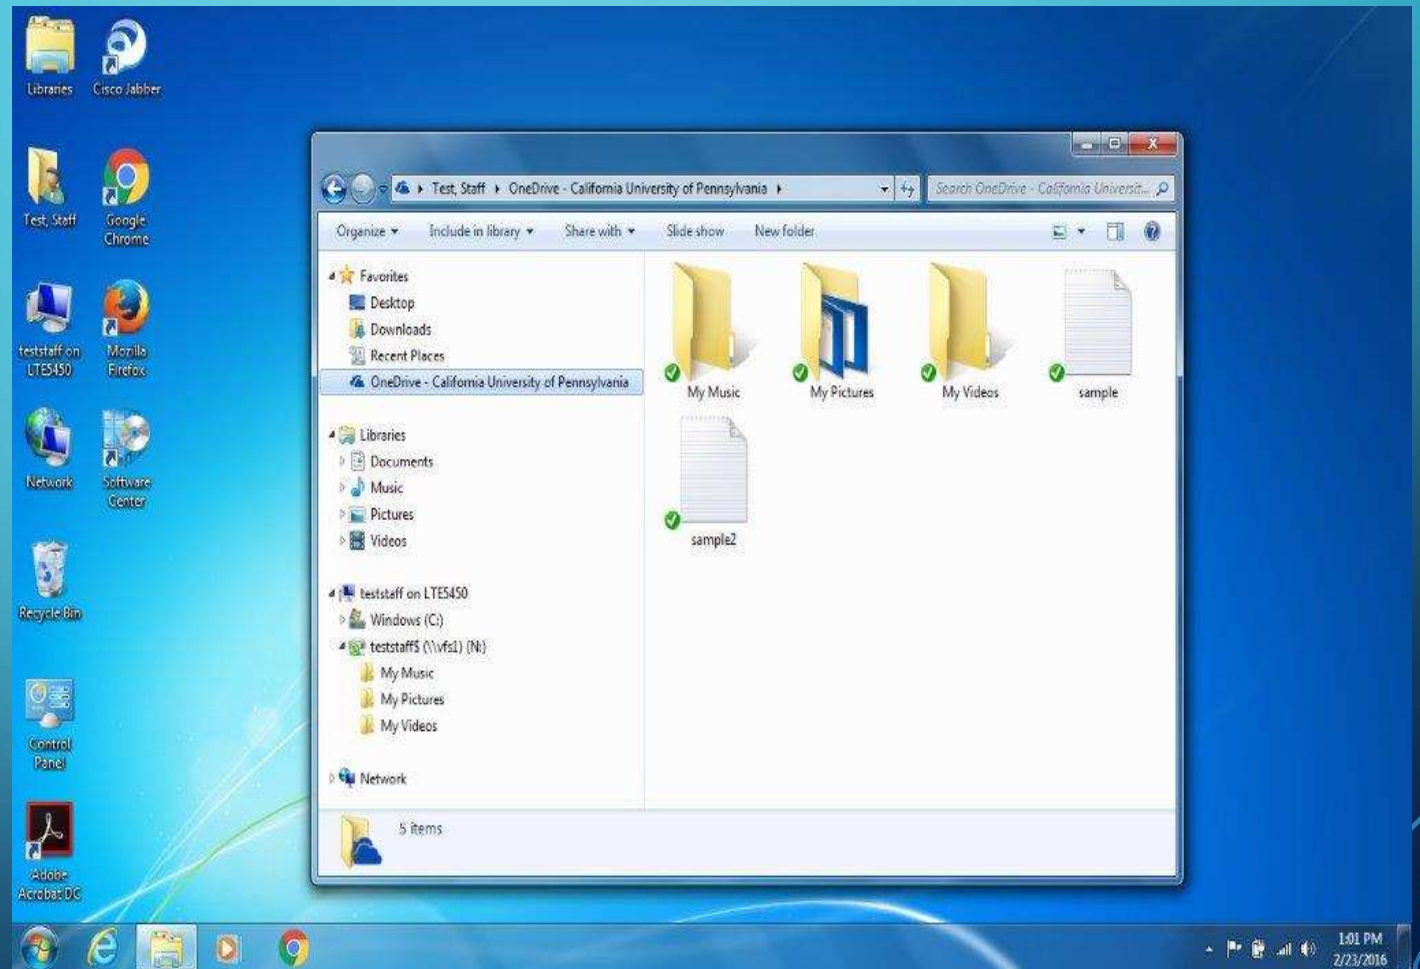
Libraries
Cisco Jabber
Test, Staff
Google Chrome
teststaff on LTE5450
Mozilla Firefox
Network
Software Center
Recycle Bin
Control Panel
Adobe Acrobat DC

Test, Staff ▸ OneDrive - California University of Pennsylvania ▸
Search OneDrive - California Universit...

Organize ▾ Include in library ▾ Share with ▾ Slide show New folder

Favorites
Desktop
Downloads
Recent Places
OneDrive - California University of Pennsylvania

Libraries
Documents
Music
Pictures
Videos

teststaff on LTE5450
Windows (C:)
teststaff$ (\\vfs1) (N:)
My Music
My Pictures
My Videos

Network

My Music
My Pictures
My Videos
sample
sample2

5 items

1:01 PM
2/23/2016